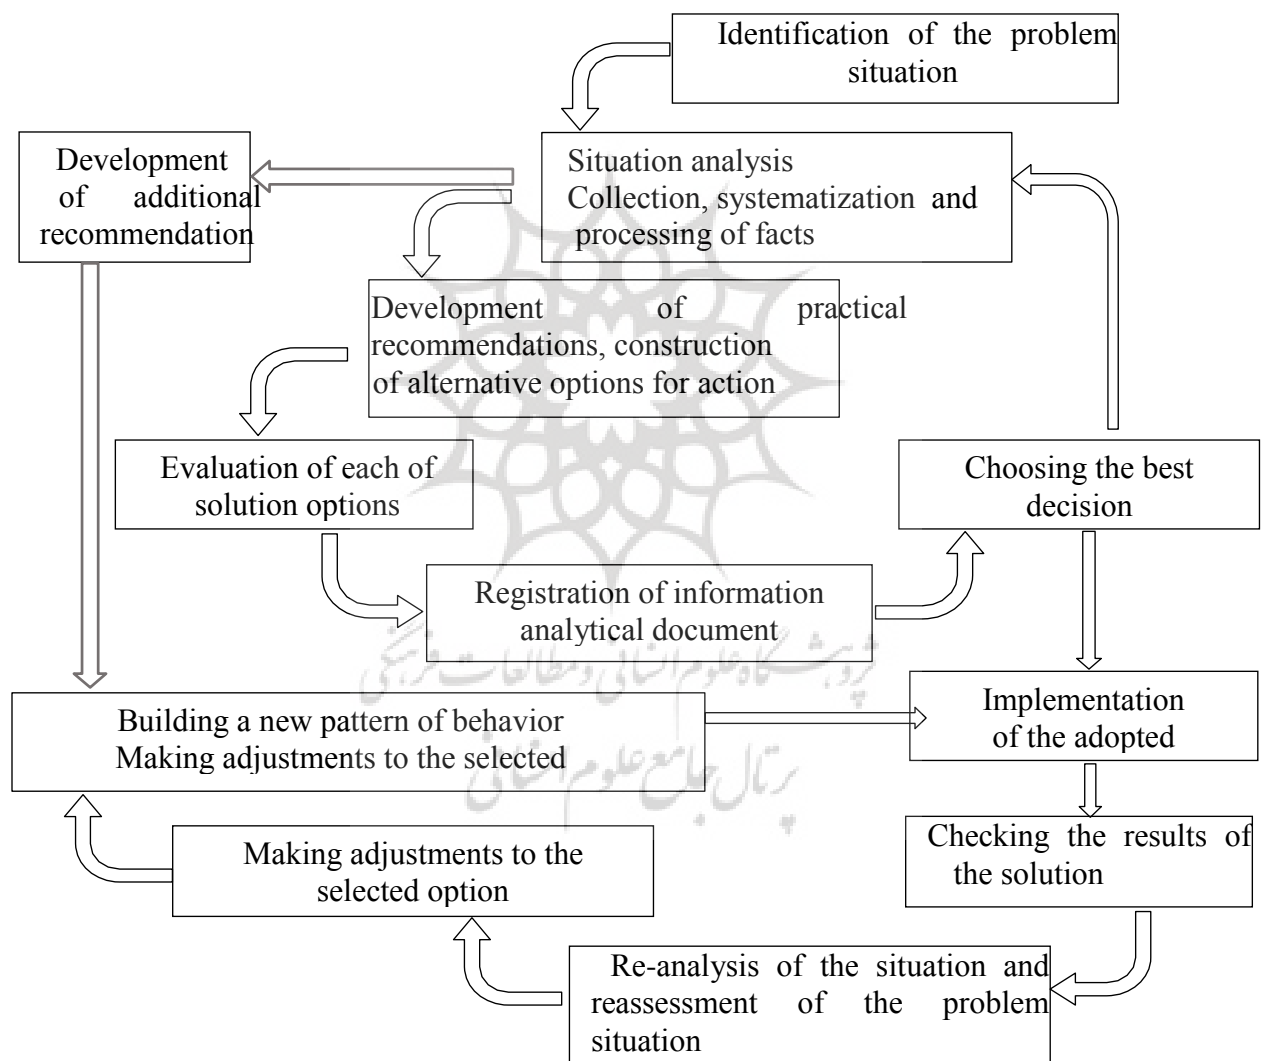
Identification of the problem situation

Development of additional recommendation

Situation analysis
Collection, systematization and processing of facts

Development of practical recommendations, construction of alternative options for action

Evaluation of each of solution options

Choosing the best decision

Registration of information analytical document

Building a new pattern of behavior
Making adjustments to the selected

Implementation of the adopted

Checking the results of the solution

Making adjustments to the selected option

Re-analysis of the situation and reassessment of the problem situation

پژوهشگاه علوم انسانی و مطالعات فرهنگی
پرتال جامع علوم انسانی